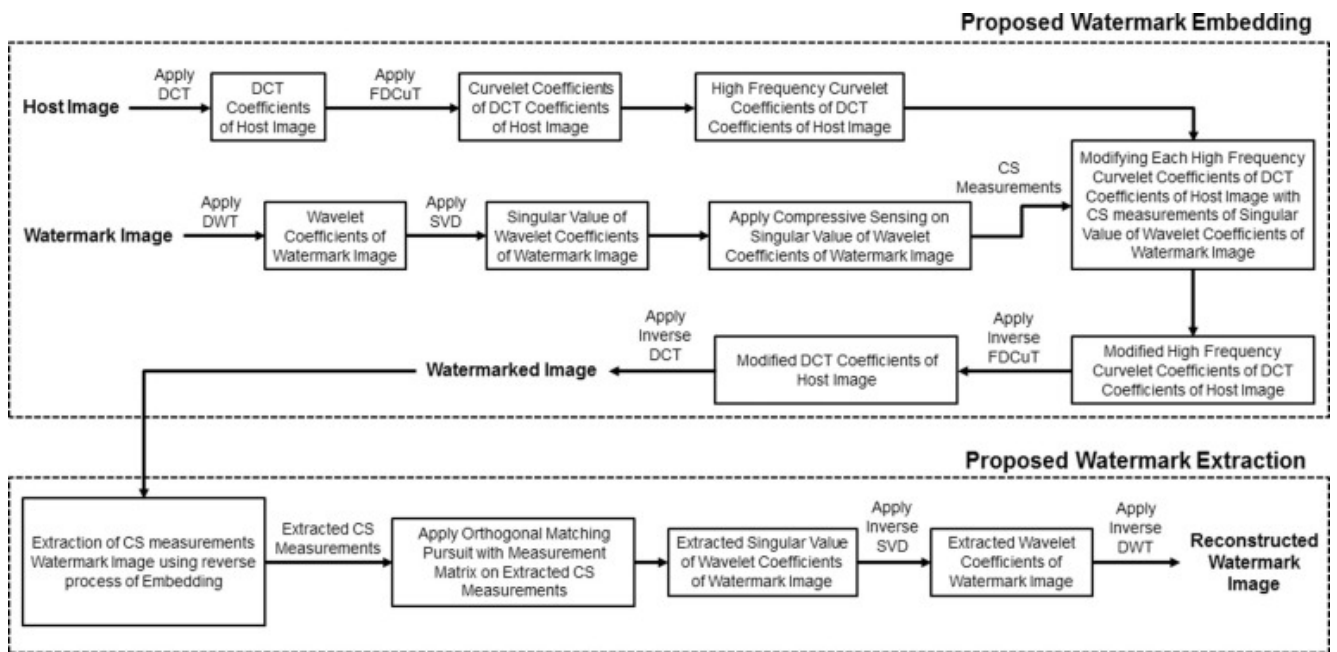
Proposed Watermark Embedding

Host Image

Apply DCT

DCT Coefficients of Host Image

Apply FDCuT

Curvelet Coefficients of DCT Coefficients of Host Image

High Frequency Curvelet Coefficients of DCT Coefficients of Host Image

Watermark Image

Apply DWT

Wavelet Coefficients of Watermark Image

Apply SVD

Singular Value of Wavelet Coefficients of Watermark Image

Apply Compressive Sensing on Singular Value of Wavelet Coefficients of Watermark Image

CS Measurements

Modifying Each High Frequency Curvelet Coefficients of DCT Coefficients of Host Image with CS measurements of Singular Value of Wavelet Coefficients of Watermark Image

Modified High Frequency Curvelet Coefficients of DCT Coefficients of Host Image

Apply Inverse FDCuT

Modified DCT Coefficients of Host Image

Apply Inverse DCT

Watermarked Image

Proposed Watermark Extraction

Extraction of CS measurements Watermark Image using reverse process of Embedding

Extracted CS Measurements

Apply Orthogonal Matching Pursuit with Measurement Matrix on Extracted CS Measurements

Extracted Singular Value of Wavelet Coefficients of Watermark Image

Apply Inverse SVD

Extracted Wavelet Coefficients of Watermark Image

Apply Inverse DWT

Reconstructed Watermark Image